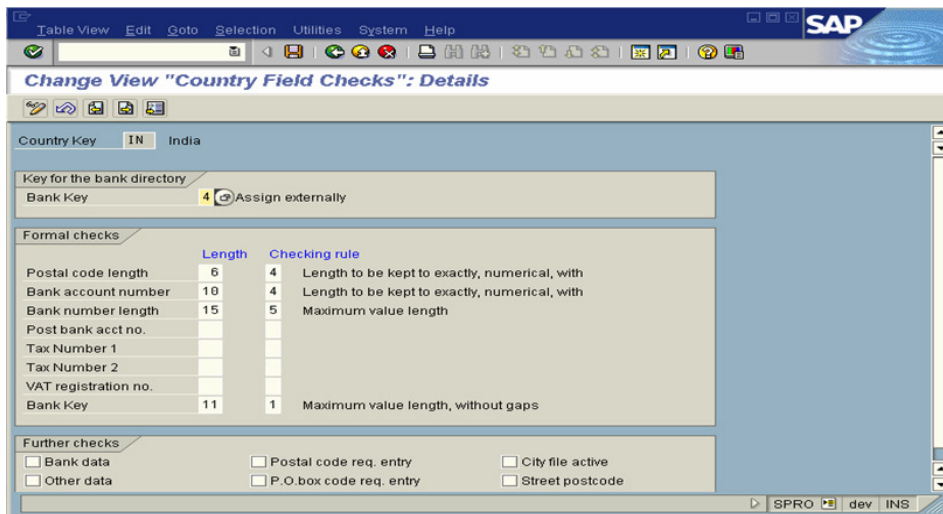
Table View Edit Goto Selection Utilities System Help

SAP

Change View "Country Field Checks": Details

Country Key IN India

Key for the bank directory

Bank Key 4 Assign externally

Formal checks

| | Length | Checking rule | |
|---|---|---|---|
| Postal code length | 6 | 4 | Length to be kept to exactly, numerical, with |
| Bank account number | 10 | 4 | Length to be kept to exactly, numerical, with |
| Bank number length | 15 | 5 | Maximum value length |
| Post bank acct no. | | | |
| Tax Number 1 | | | |
| Tax Number 2 | | | |
| VAT registration no. | | | |
| Bank Key | 11 | 1 | Maximum value length, without gaps |

Further checks

Bank data
Postal code req. entry
City file active
Other data
P.O.box code req. entry
Street postcode

SPRO dev INS